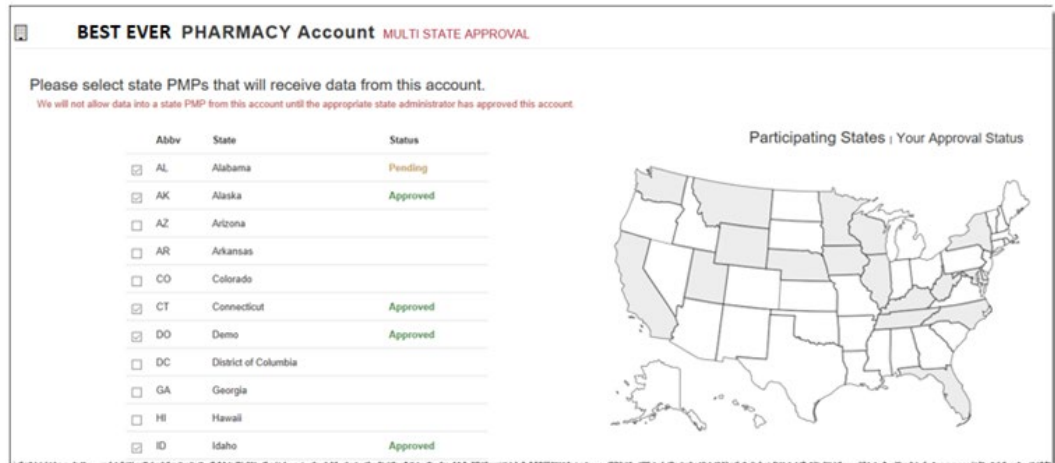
BEST EVER PHARMACY Account MULTI STATE APPROVAL

Please select state PMPs that will receive data from this account.
We will not allow data into a state PMP from this account until the appropriate state administrator has approved this account.

| | Abbv | State | Status |
|---|---|---|---|
| ☑ | AL | Alabama | Pending |
| ☑ | AK | Alaska | Approved |
| ☐ | AZ | Arizona | |
| ☐ | AR | Arkansas | |
| ☐ | CO | Colorado | |
| ☑ | CT | Connecticut | Approved |
| ☑ | DO | Demo | Approved |
| ☐ | DC | District of Columbia | |
| ☐ | GA | Georgia | |
| ☐ | HI | Hawaii | |
| ☑ | ID | Idaho | Approved |

Participating States | Your Approval Status